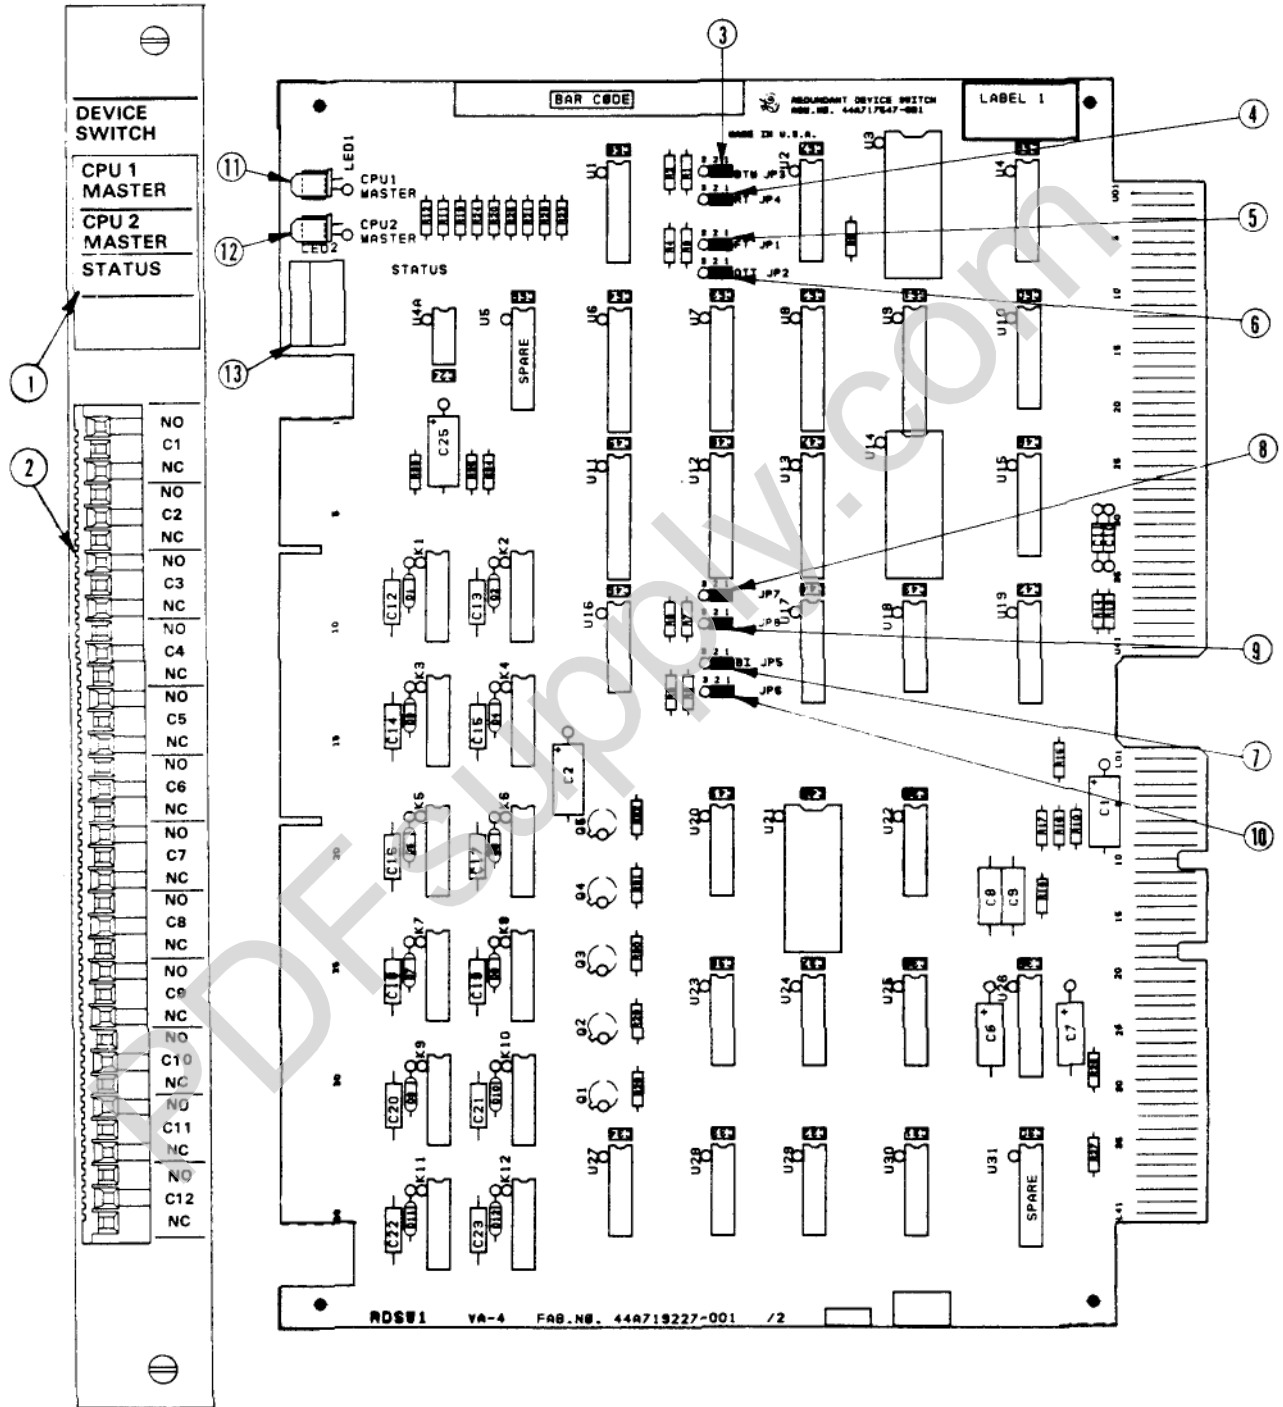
DEVICE SWITCH
CPU 1 MASTER
CPU 2 MASTER
STATUS

NO
C1
NC
NO
C2
NC
NO
C3
NC
NO
C4
NC
NO
C5
NC
NO
C6
NC
NO
C7
NC
NO
C8
NC
NO
C9
NC
NO
C10
NC
NO
C11
NC
NO
C12
NC

1
2
3
4
5
6
7
8
9
10
11
12
13

BAR CODE
REDUNDANT DEVICE SWITCH
ASB.NO. 44A717547-001
MADE IN U.S.A.
LABEL 1

LED1
CPU1 MASTER
CPU2 MASTER
LED2
STATUS

JP3
JP4
JP1
JP2
JP7
JP8
JP5
JP6

U1
U2
U3
U4
U4A
U5
SPARE
U6
U7
U8
U9
U10
U11
U12
U13
U14
U15
U16
U17
U18
U19
U20
U21
U22
U23
U24
U25
U26
U27
U28
U29
U30
U31
SPARE

C25
C12
C13
C14
C15
C16
C17
C18
C19
C20
C21
C22
C23
C2
C1
C8
C9
C6
C7

K1
K2
K3
K4
K5
K6
K7
K8
K9
K10
K11
K12

Q1
Q2
Q3
Q4
Q5

RDSW1 VA-4 FAB.NO. 44A719227-001 /2